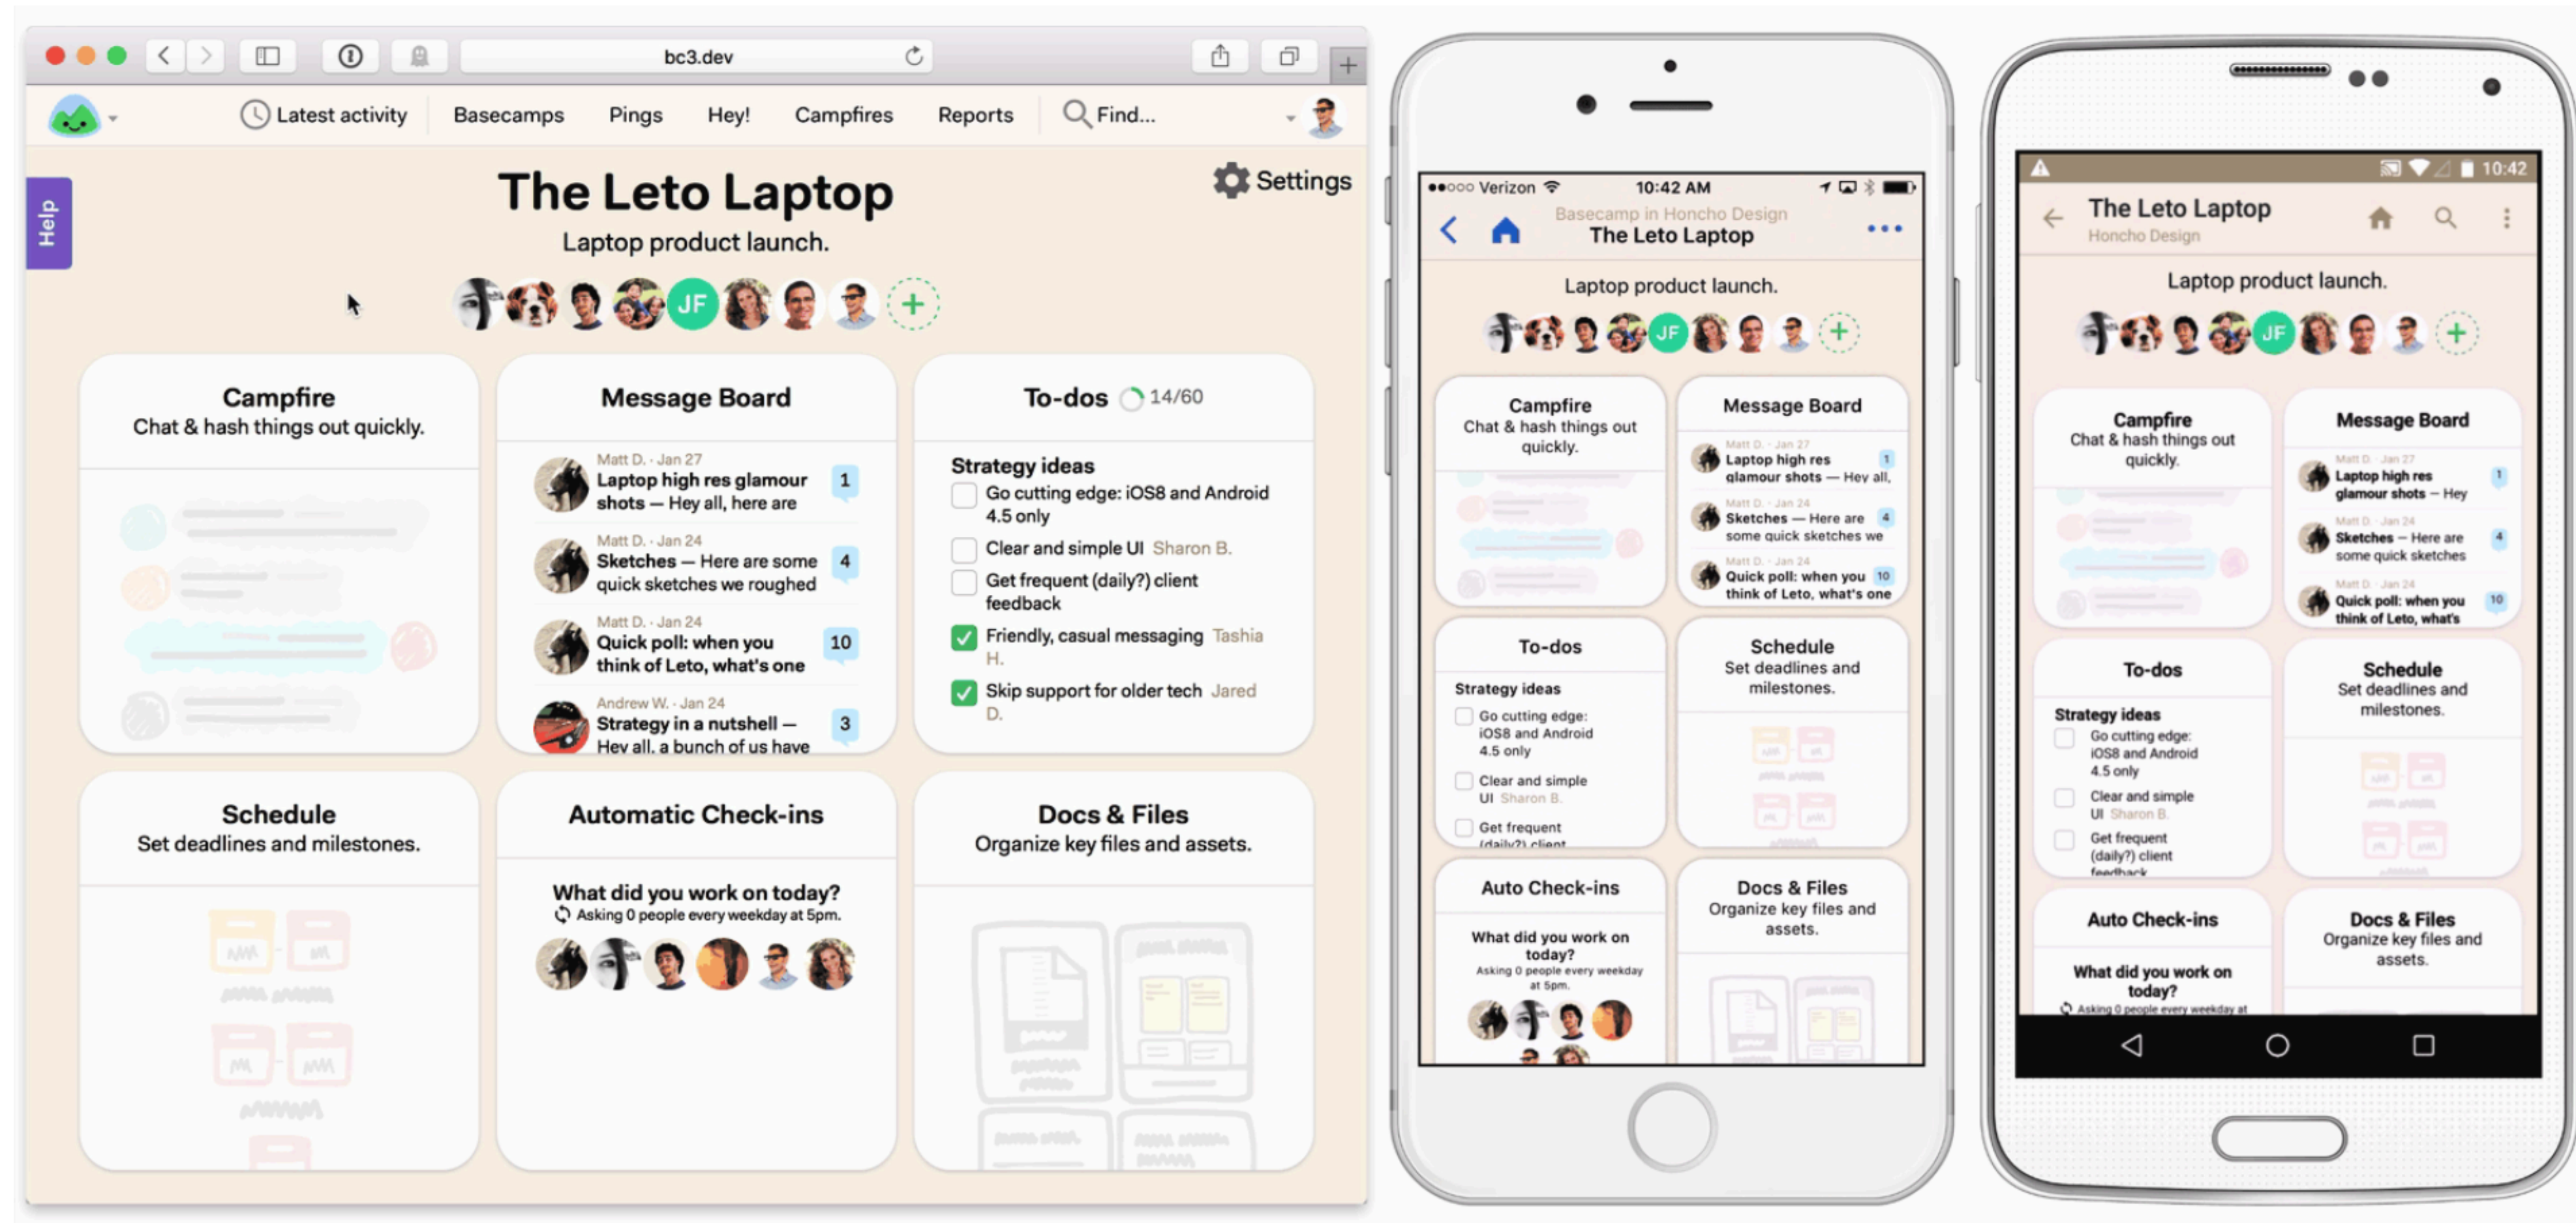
bc3.dev

Latest activity Basecamps Pings Hey! Campfires Reports Find...

Help

The Leto Laptop
Laptop product launch.

Settings

JF

Campfire
Chat & hash things out quickly.

Message Board

Matt D. · Jan 27
Laptop high res glamour shots — Hey all, here are 1

Matt D. · Jan 24
Sketches — Here are some quick sketches we roughed 4

Matt D. · Jan 24
Quick poll: when you think of Leto, what's one 10

Andrew W. · Jan 24
Strategy in a nutshell — Hey all, a bunch of us have 3

To-dos 14/60

Strategy ideas
Go cutting edge: iOS8 and Android 4.5 only
Clear and simple UI Sharon B.
Get frequent (daily?) client feedback
Friendly, casual messaging Tashia H.
Skip support for older tech Jared D.

Schedule
Set deadlines and milestones.

Automatic Check-ins
What did you work on today?
Asking 0 people every weekday at 5pm.

Docs & Files
Organize key files and assets.

••○○○ Verizon 10:42 AM
Basecamp in Honcho Design
The Leto Laptop
Laptop product launch.
JF
Campfire
Chat & hash things out quickly.
Message Board
Matt D. · Jan 27
Laptop high res glamour shots — Hey all, 1
Matt D. · Jan 24
Sketches — Here are some quick sketches we 4
Matt D. · Jan 24
Quick poll: when you think of Leto, what's one 10
To-dos
Strategy ideas
Go cutting edge: iOS8 and Android 4.5 only
Clear and simple UI Sharon B.
Get frequent (daily?) client
Schedule
Set deadlines and milestones.
Auto Check-ins
What did you work on today?
Asking 0 people every weekday at 5pm.
Docs & Files
Organize key files and assets.

10:42
The Leto Laptop
Honcho Design
Laptop product launch.
JF
Campfire
Chat & hash things out quickly.
Message Board
Matt D. · Jan 27
Laptop high res glamour shots — Hey 1
Matt D. · Jan 24
Sketches — Here are some quick sketches 4
Matt D. · Jan 24
Quick poll: when you think of Leto, what's 10
To-dos
Strategy ideas
Go cutting edge: iOS8 and Android 4.5 only
Clear and simple UI Sharon B.
Get frequent (daily?) client feedback
Schedule
Set deadlines and milestones.
Auto Check-ins
What did you work on today?
Asking 0 people every weekday at
Docs & Files
Organize key files and assets.